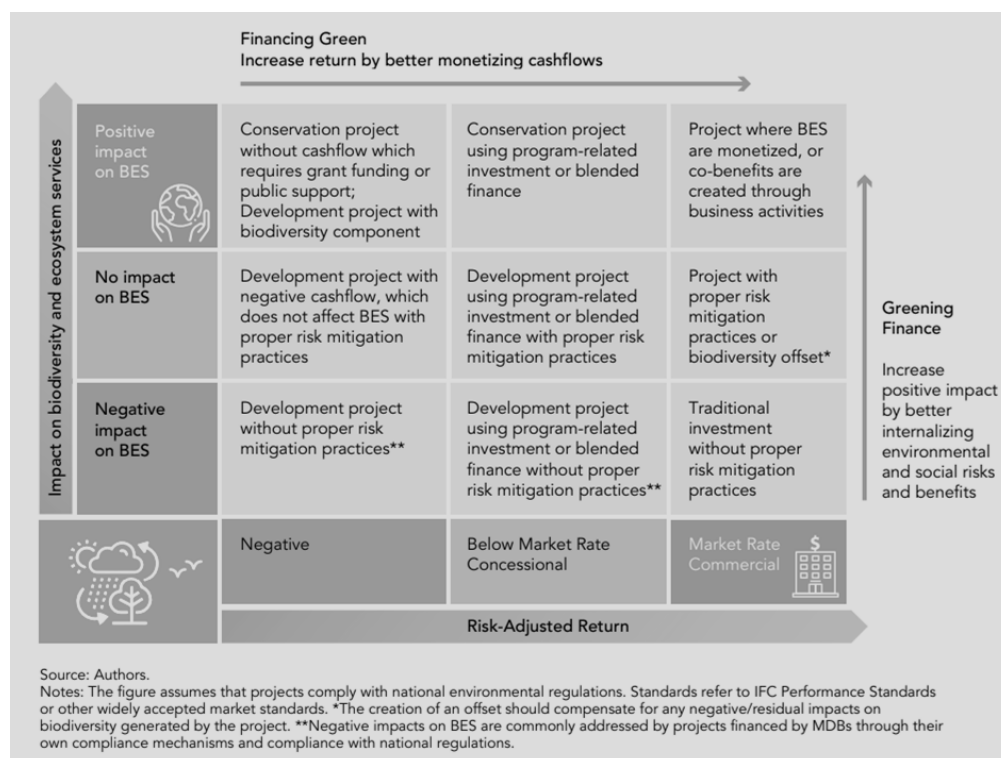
Financing Green
Increase return by better monetizing cashflows

Impact on biodiversity and ecosystem services

| | | | |
|---|---|---|---|
| Positive impact on BES | Conservation project without cashflow which requires grant funding or public support; Development project with biodiversity component | Conservation project using program-related investment or blended finance | Project where BES are monetized, or co-benefits are created through business activities |
| No impact on BES | Development project with negative cashflow, which does not affect BES with proper risk mitigation practices | Development project using program-related investment or blended finance with proper risk mitigation practices | Project with proper risk mitigation practices or biodiversity offset* |
| Negative impact on BES | Development project without proper risk mitigation practices** | Development project using program-related investment or blended finance without proper risk mitigation practices** | Traditional investment without proper risk mitigation practices |
| | Negative | Below Market Rate Concessional | Market Rate Commercial |

Risk-Adjusted Return

Greening Finance

Increase positive impact by better internalizing environmental and social risks and benefits

Source: Authors.
Notes: The figure assumes that projects comply with national environmental regulations. Standards refer to IFC Performance Standards or other widely accepted market standards. *The creation of an offset should compensate for any negative/residual impacts on biodiversity generated by the project. **Negative impacts on BES are commonly addressed by projects financed by MDBs through their own compliance mechanisms and compliance with national regulations.